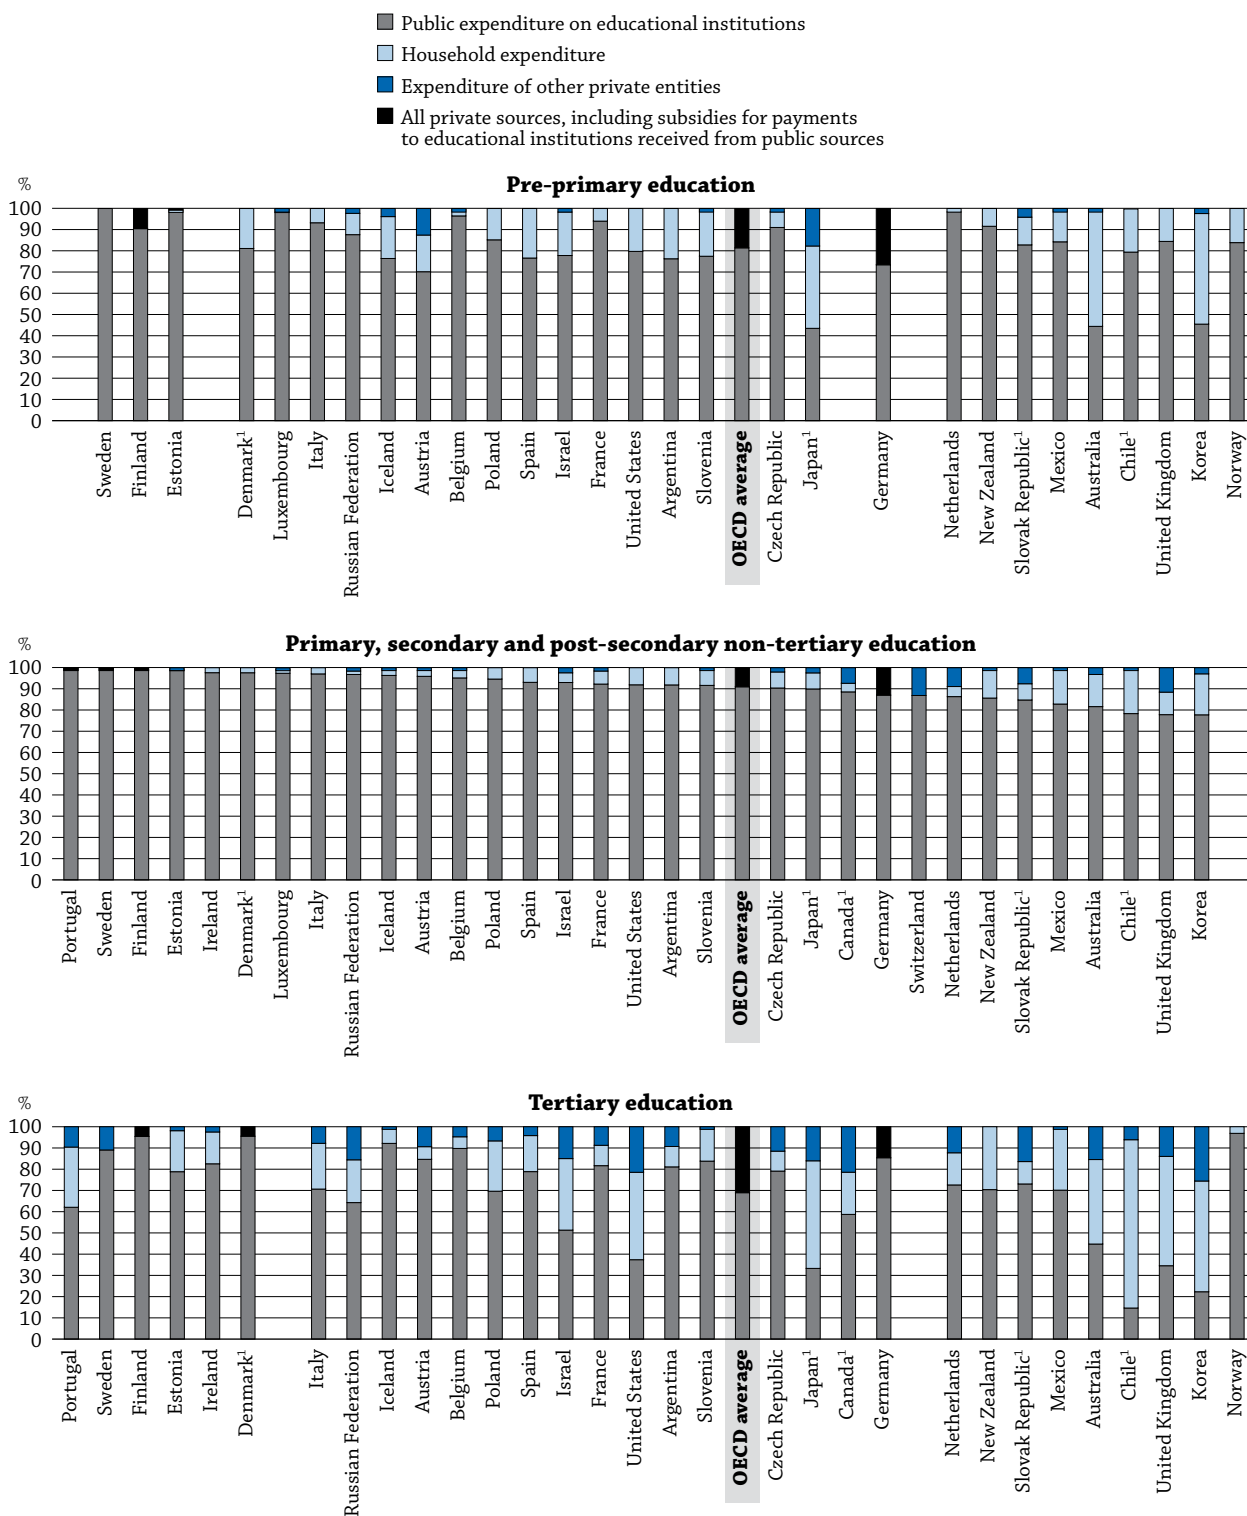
Public expenditure on educational institutions
Household expenditure
Expenditure of other private entities
All private sources, including subsidies for payments to educational institutions received from public sources

%
Pre-primary education
100
90
80
70
60
50
40
30
20
10
0

Sweden
Finland
Estonia
Denmark$^1$
Luxembourg
Italy
Russian Federation
Iceland
Austria
Belgium
Poland
Spain
Israel
France
United States
Argentina
Slovenia
OECD average
Czech Republic
Japan$^1$
Germany
Netherlands
New Zealand
Slovak Republic$^1$
Mexico
Australia
Chile$^1$
United Kingdom
Korea
Norway

%
Primary, secondary and post-secondary non-tertiary education
100
90
80
70
60
50
40
30
20
10
0

Portugal
Sweden
Finland
Estonia
Ireland
Denmark$^1$
Luxembourg
Italy
Russian Federation
Iceland
Austria
Belgium
Poland
Spain
Israel
France
United States
Argentina
Slovenia
OECD average
Czech Republic
Japan$^1$
Canada$^1$
Germany
Switzerland
Netherlands
New Zealand
Slovak Republic$^1$
Mexico
Australia
Chile$^1$
United Kingdom
Korea

%
Tertiary education
100
90
80
70
60
50
40
30
20
10
0

Portugal
Sweden
Finland
Estonia
Ireland
Denmark$^1$
Italy
Russian Federation
Iceland
Austria
Belgium
Poland
Spain
Israel
France
United States
Argentina
Slovenia
OECD average
Czech Republic
Japan$^1$
Canada$^1$
Germany
Netherlands
New Zealand
Slovak Republic$^1$
Mexico
Australia
Chile$^1$
United Kingdom
Korea
Norway